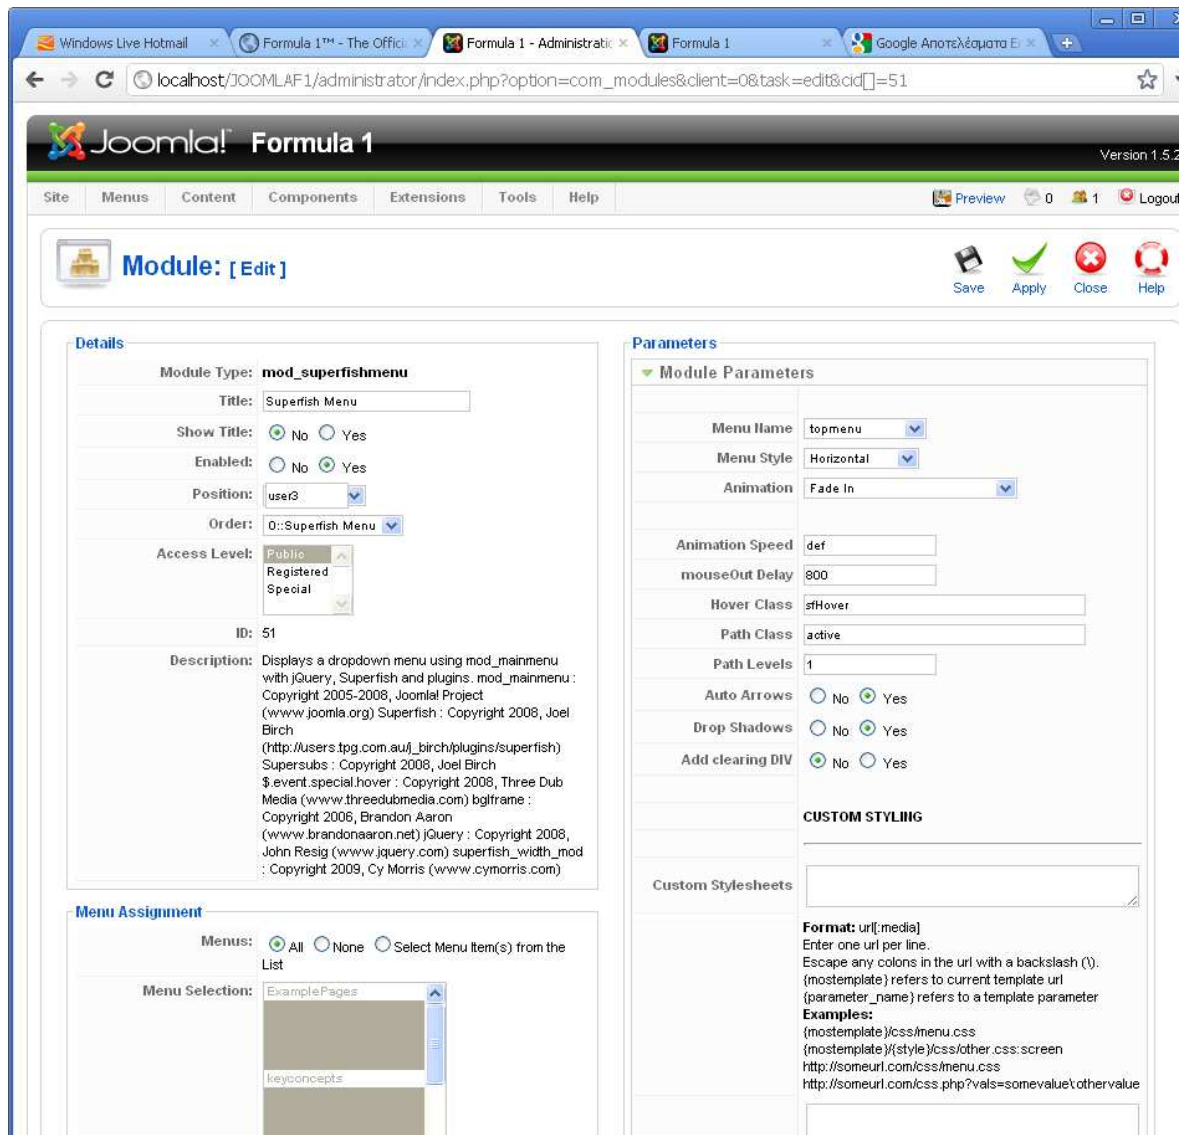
Windows Live Hotmail × | Formula 1™ - The Offici × | Formula 1 - Administratic × | Formula 1 × | Google Αποτελέσματα E ×

localhost/JOOMLAF1/administrator/index.php?option=com_modules&client=0&task=edit&cid[]=51

Joomla! Formula 1

Version 1.5.2

Site | Menus | Content | Components | Extensions | Tools | Help

Preview 0 1 Logout

Module: [ Edit ]

Save Apply Close Help

Details

Module Type: mod_superfishmenu

Title: Superfish Menu

Show Title: No Yes

Enabled: No Yes

Position: user3

Order: 0::Superfish Menu

Access Level: Public Registered Special

ID: 51

Description: Displays a dropdown menu using mod_mainmenu with jQuery, Superfish and plugins. mod_mainmenu : Copyright 2005-2008, Joomla! Project (www.joomla.org) Superfish : Copyright 2008, Joel Birch (http://users.tpg.com.au/j_birch/plugins/superfish) Supersubs : Copyright 2008, Joel Birch $.event.special.hover : Copyright 2008, Three Dub Media (www.threedubmedia.com) bgIframe : Copyright 2006, Brandon Aaron (www.brandonaaron.net) jQuery : Copyright 2008, John Resig (www.jquery.com) superfish_width_mod : Copyright 2009, Cy Morris (www.cymorris.com)

Menu Assignment

Menus: All None Select Menu Item(s) from the List

Menu Selection: ExamplePages keyconcepts

Parameters

Module Parameters

Menu Name topmenu

Menu Style Horizontal

Animation Fade In

Animation Speed def

mouseOut Delay 800

Hover Class sfHover

Path Class active

Path Levels 1

Auto Arrows No Yes

Drop Shadows No Yes

Add clearing DIV No Yes

CUSTOM STYLING

Custom Stylesheets

Format: url[:media]
Enter one url per line.
Escape any colons in the url with a backslash (\).
{mostemplate} refers to current template url
{parameter_name} refers to a template parameter
Examples:
{mostemplate}/css/menu.css
{mostemplate}/{style}/css/other.css:screen
http://someurl.com/css/menu.css
http://someurl.com/css.php?vals=somevalue\:othervalue